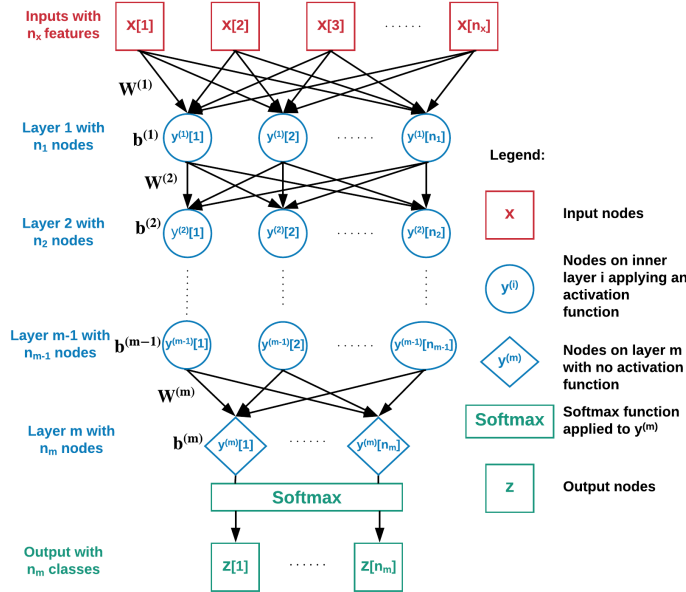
Inputs with $n_x$ features

x[1] x[2] x[3] ...... x[$n_x$]

$W^{(1)}$

Layer 1 with $n_1$ nodes

$b^{(1)}$ $y^{(1)}[1]$ $y^{(1)}[2]$ ...... $y^{(1)}[n_1]$

$W^{(2)}$

Layer 2 with $n_2$ nodes

$b^{(2)}$ $y^{(2)}[1]$ $y^{(2)}[2]$ ...... $y^{(2)}[n_2]$

Layer m-1 with $n_{m-1}$ nodes

$b^{(m-1)}$ $y^{(m-1)}[1]$ $y^{(m-1)}[2]$ ...... $y^{(m-1)}[n_{m-1}]$

$W^{(m)}$

Layer m with $n_m$ nodes

$b^{(m)}$ $y^{(m)}[1]$ ...... $y^{(m)}[n_m]$

Softmax

Output with $n_m$ classes

z[1] ...... z[$n_m$]

Legend:

x Input nodes

$y^{(i)}$ Nodes on inner layer i applying an activation function

$y^{(m)}$ Nodes on layer m with no activation function

Softmax Softmax function applied to $y^{(m)}$

z Output nodes